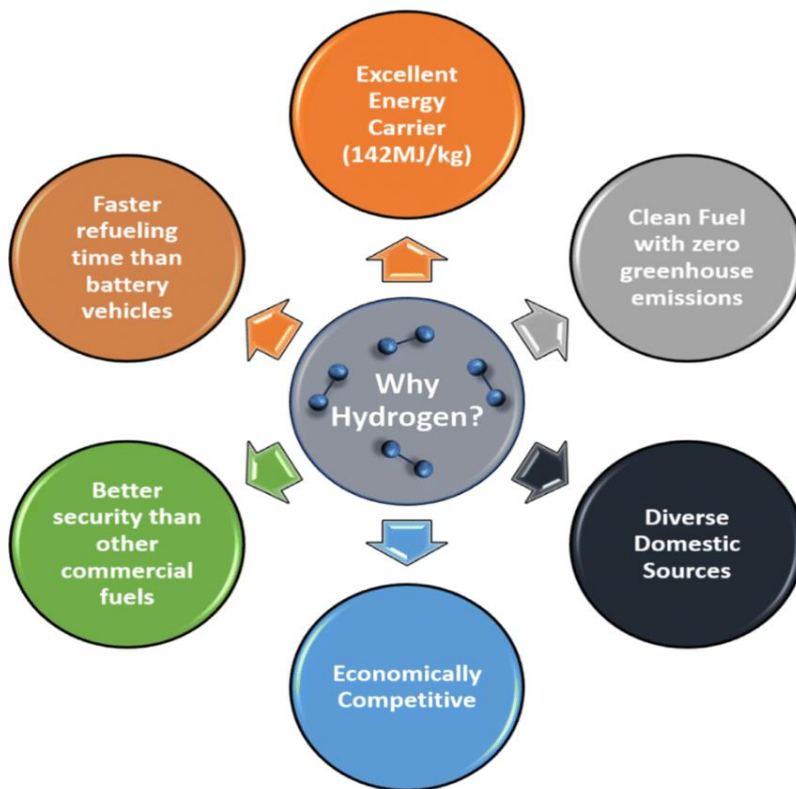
Why Hydrogen?

Excellent Energy Carrier (142MJ/kg)

Clean Fuel with zero greenhouse emissions

Diverse Domestic Sources

Economically Competitive

Better security than other commercial fuels

Faster refueling time than battery vehicles